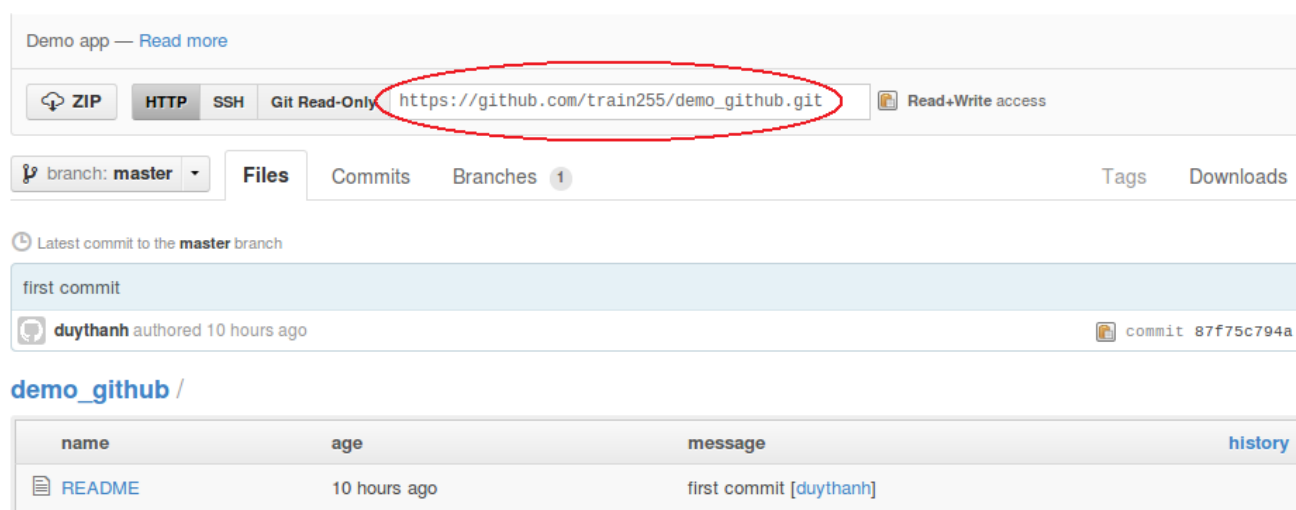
Demo app — Read more

ZIP HTTP SSH Git Read-Only https://github.com/train255/demo_github.git Read+Write access

branch: master Files Commits Branches 1 Tags Downloads

Latest commit to the master branch

first commit

duythanh authored 10 hours ago commit 87f75c794a

demo_github /

| name | age | message | history |
|---|---|---|---|
| README | 10 hours ago | first commit [duythanh] | |